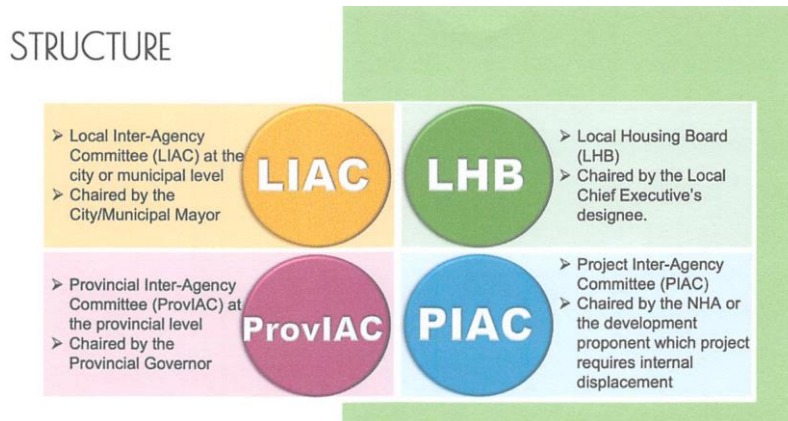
STRUCTURE

➢ Local Inter-Agency Committee (LIAC) at the city or municipal level
➢ Chaired by the City/Municipal Mayor

LIAC

LHB

➢ Local Housing Board (LHB)
➢ Chaired by the Local Chief Executive's designee.

➢ Provincial Inter-Agency Committee (ProvIAC) at the provincial level
➢ Chaired by the Provincial Governor

ProvIAC

PIAC

➢ Project Inter-Agency Committee (PIAC)
➢ Chaired by the NHA or the development proponent which project requires internal displacement